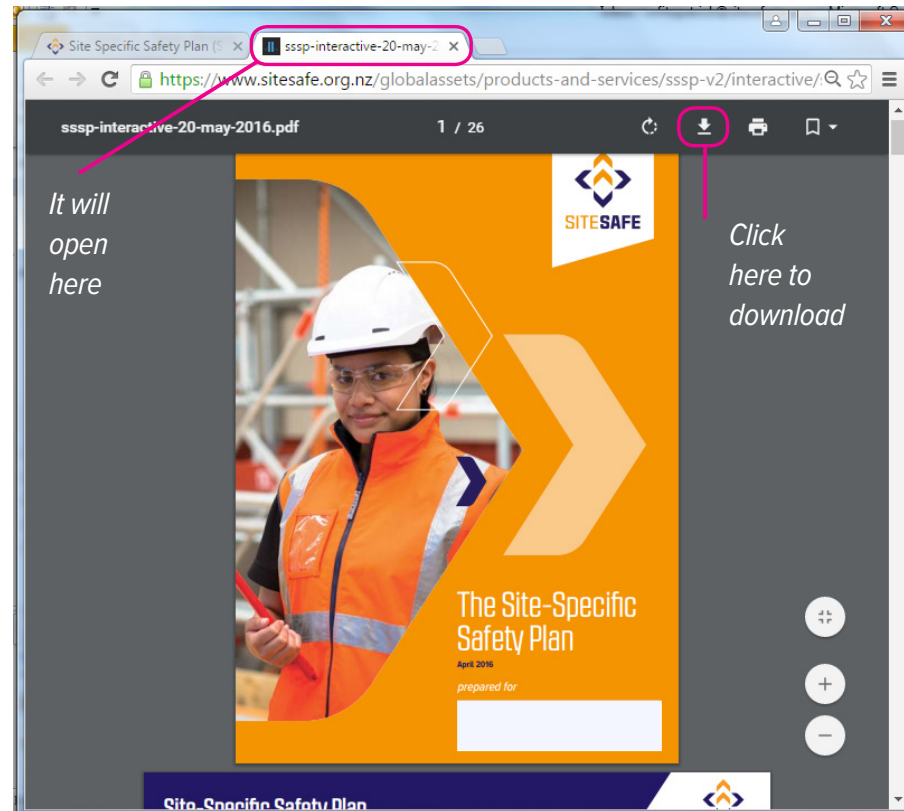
Site Specific Safety Plan (S ×

sssp-interactive-20-may-2 ×

https://www.sitesafe.org.nz/globalassets/products-and-services/sssp-v2/interactive/

sssp-interactive-20-may-2016.pdf

1 / 26

It will open here

Click here to download

SITESAFE

The Site-Specific Safety Plan

April 2016

prepared for

Site-Specific Safety Plan